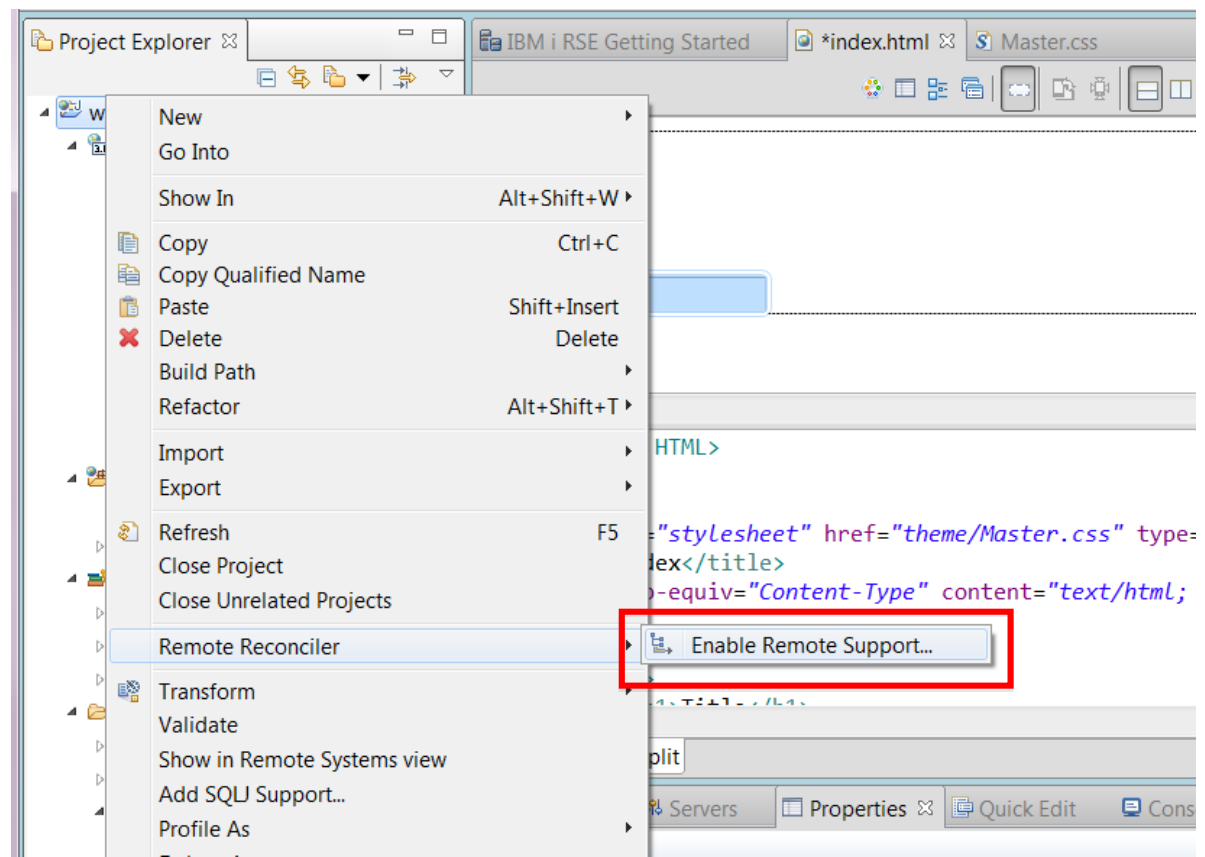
Project Explorer ☒

IBM i RSE Getting Started

*index.html ☒

Master.css

New
Go Into
Show In Alt+Shift+W
Copy Ctrl+C
Copy Qualified Name
Paste Shift+Insert
Delete Delete
Build Path
Refactor Alt+Shift+T
Import
Export
Refresh F5
Close Project
Close Unrelated Projects
Remote Reconciler
Transform
Validate
Show in Remote Systems view
Add SQLJ Support...
Profile As

Enable Remote Support...

HTML>

="stylesheet" href="theme/Master.css" type=
dex</title>
-equiv="Content-Type" content="text/html;

plit

Servers
Properties ☒
Quick Edit
Cons